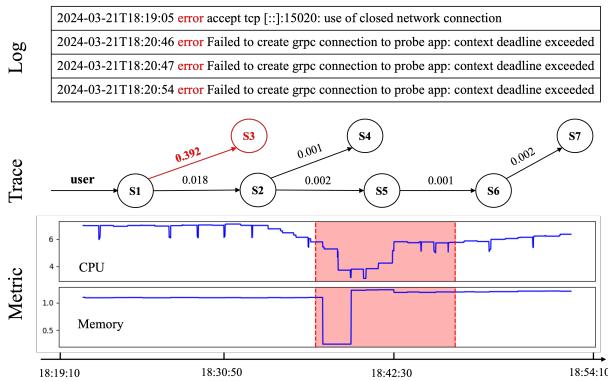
Log

2024-03-21T18:19:05 error accept tcp [::]:15020: use of closed network connection

2024-03-21T18:20:46 error Failed to create grpc connection to probe app: context deadline exceeded

2024-03-21T18:20:47 error Failed to create grpc connection to probe app: context deadline exceeded

2024-03-21T18:20:54 error Failed to create grpc connection to probe app: context deadline exceeded

Trace

user

S1

0.392

S3

0.018

S2

0.001

S4

0.002

S5

0.001

S6

0.002

S7

Metric

6

4

CPU

1.0

0.5

Memory

18:19:10

18:30:50

18:42:30

18:54:10